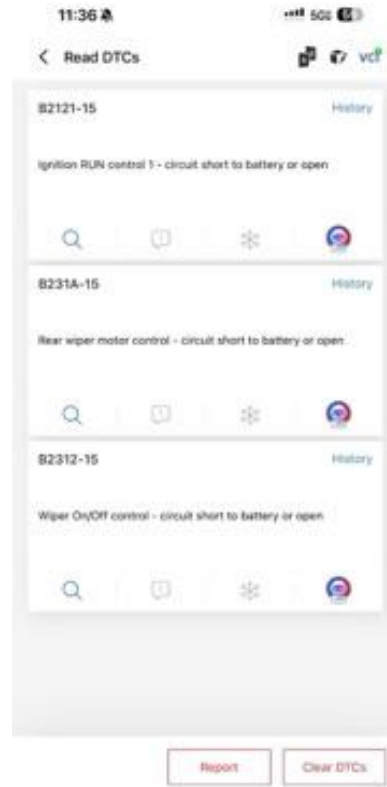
11:36

5G

Read DTCs

vci

B2121-15

History

Ignition RUN control 1 - circuit short to battery or open

B231A-15

History

Rear wiper motor control - circuit short to battery or open

B2312-15

History

Wiper On/Off control - circuit short to battery or open

Report

Clear DTCs